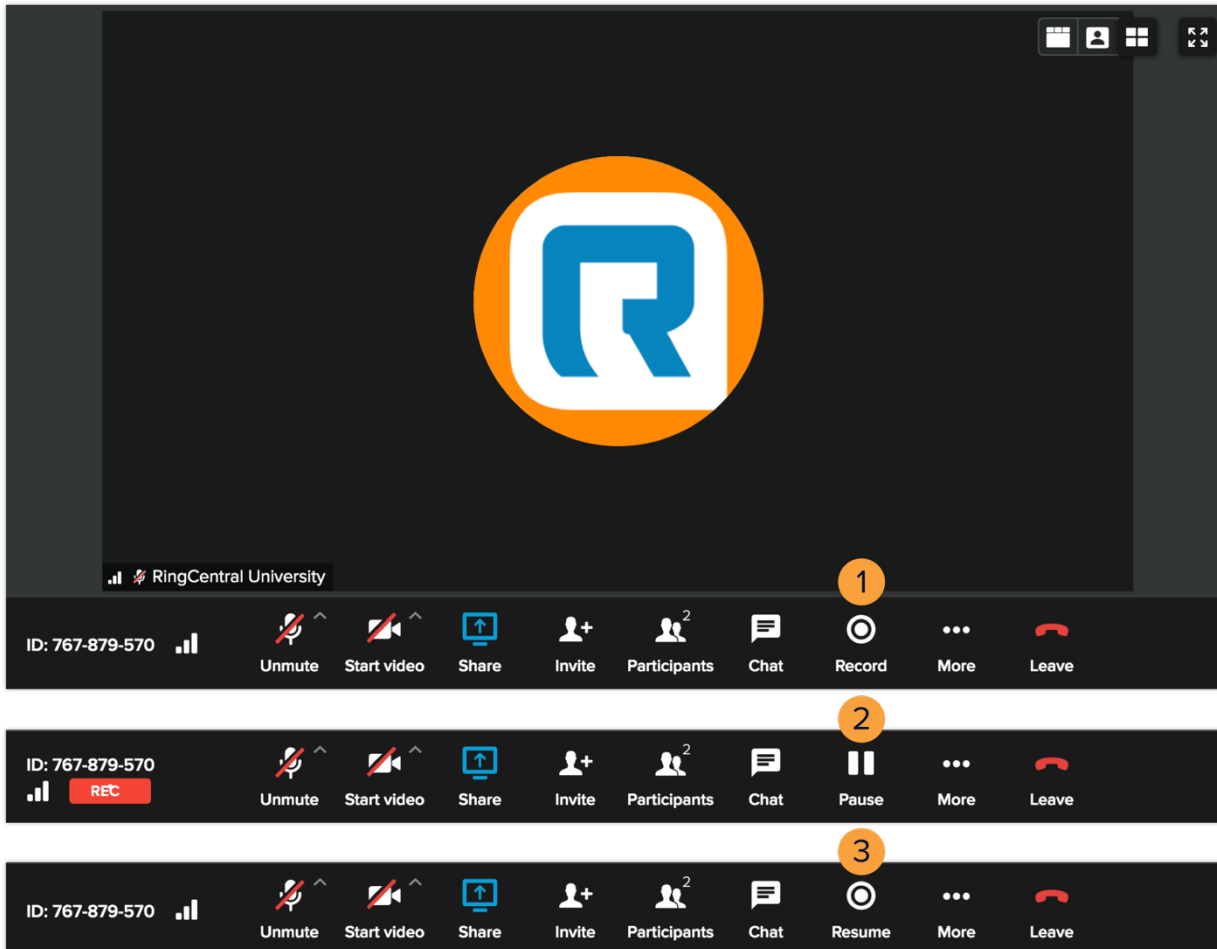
RingCentral University

1

ID: 767-879-570

Unmute Start video Share Invite Participants 2 Chat Record More Leave

2

ID: 767-879-570

REC

Unmute Start video Share Invite Participants 2 Chat Pause More Leave

3

ID: 767-879-570

Unmute Start video Share Invite Participants 2 Chat Resume More Leave